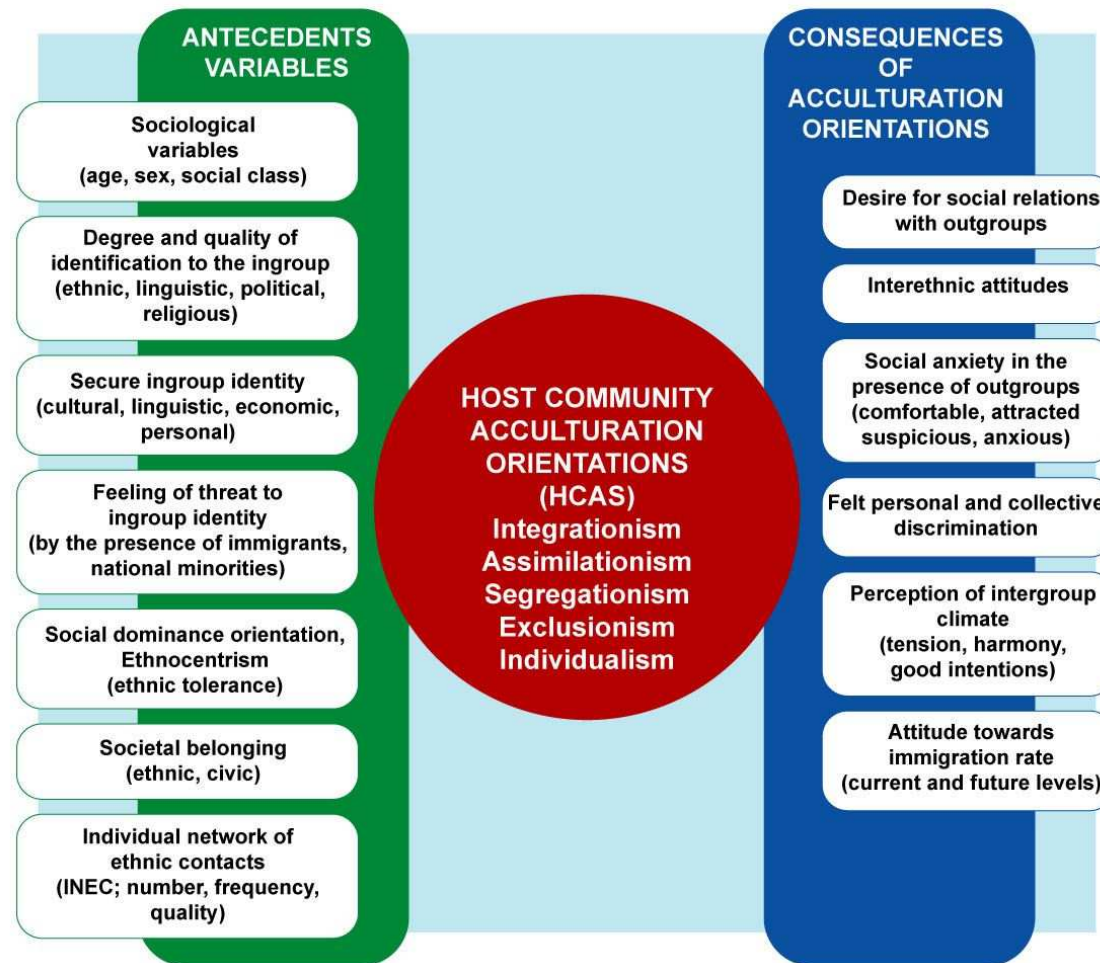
ANTECEDENTS VARIABLES

Sociological variables (age, sex, social class)

Degree and quality of identification to the ingroup (ethnic, linguistic, political, religious)

Secure ingroup identity (cultural, linguistic, economic, personal)

Feeling of threat to ingroup identity (by the presence of immigrants, national minorities)

Social dominance orientation, Ethnocentrism (ethnic tolerance)

Societal belonging (ethnic, civic)

Individual network of ethnic contacts (INEC; number, frequency, quality)

HOST COMMUNITY ACCULTURATION ORIENTATIONS (HCAS)
Integrationism
Assimilationism
Segregationism
Exclusionism
Individualism

CONSEQUENCES OF ACCULTURATION ORIENTATIONS

Desire for social relations with outgroups

Interethnic attitudes

Social anxiety in the presence of outgroups (comfortable, attracted suspicious, anxious)

Felt personal and collective discrimination

Perception of intergroup climate (tension, harmony, good intentions)

Attitude towards immigration rate (current and future levels)